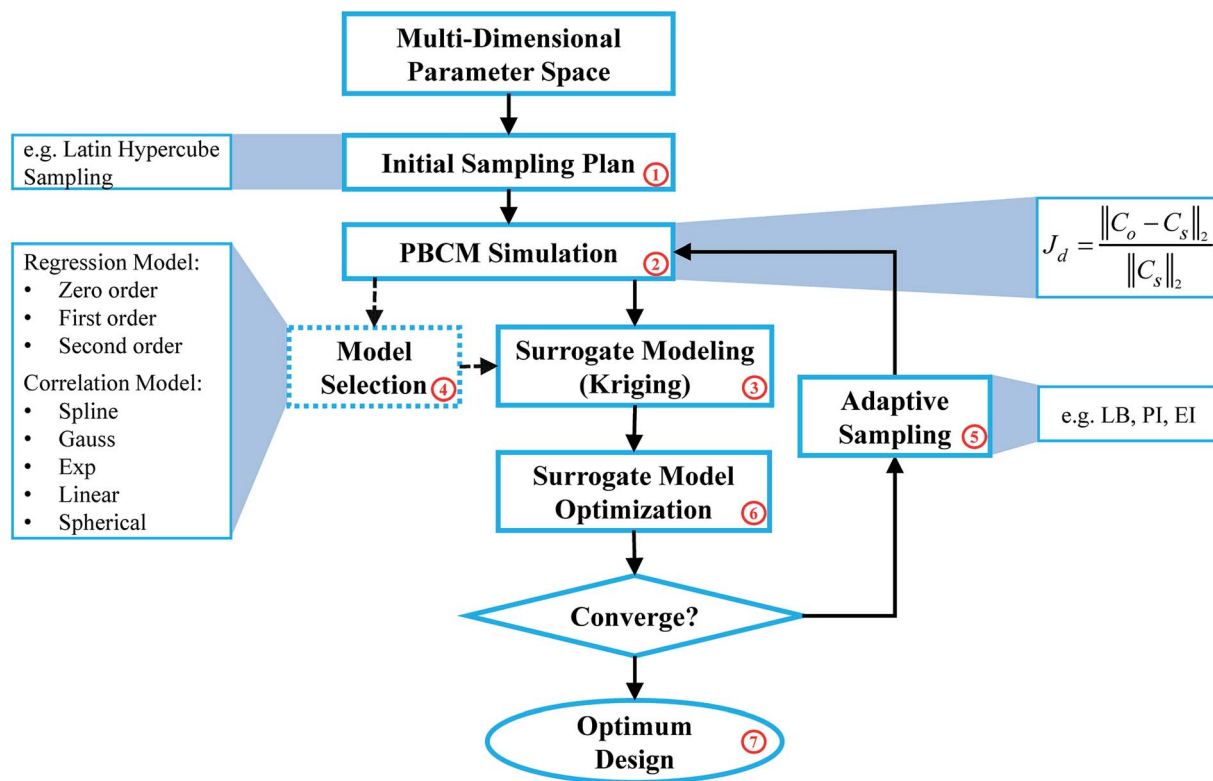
Multi-Dimensional Parameter Space

e.g. Latin Hypercube Sampling

Initial Sampling Plan ①

PBCM Simulation ②

$J_d = \frac{\|C_o - C_s\|_2}{\|C_s\|_2}$

Regression Model:
• Zero order
• First order
• Second order
Correlation Model:
• Spline
• Gauss
• Exp
• Linear
• Spherical

Model Selection ④

Surrogate Modeling (Kriging) ③

Adaptive Sampling ⑤

e.g. LB, PI, EI

Surrogate Model Optimization ⑥

Converge?

Optimum Design ⑦